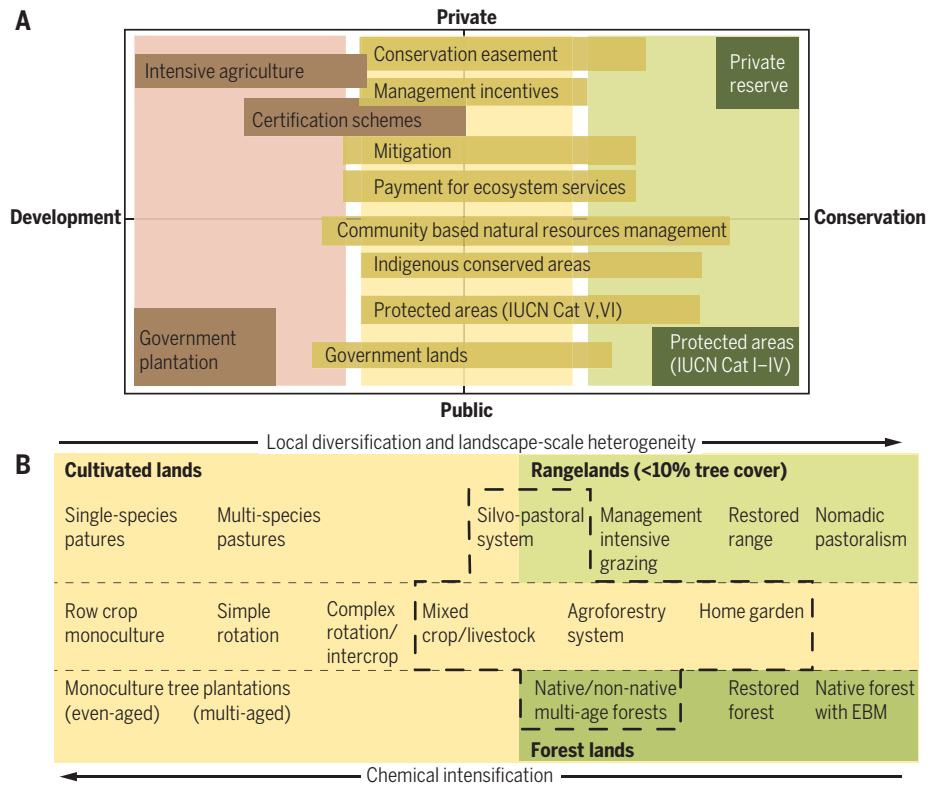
A

Private

Development

Conservation

Public

Intensive agriculture

Conservation easement

Private reserve

Management incentives

Certification schemes

Mitigation

Payment for ecosystem services

Community based natural resources management

Indigenous conserved areas

Protected areas (IUCN Cat V,VI)

Government plantation

Government lands

Protected areas (IUCN Cat I–IV)

Local diversification and landscape-scale heterogeneity

B

Cultivated lands

Rangelands (<10% tree cover)

Single-species patures

Multi-species pastures

Silvo-pastoral system

Management intensive grazing

Restored range

Nomadic pastoralism

Row crop monoculture

Simple rotation

Complex rotation/ intercrop

Mixed crop/livestock

Agroforestry system

Home garden

Monoculture tree plantations (even-aged) (multi-aged)

Native/non-native multi-age forests

Restored forest

Native forest with EBM

Forest lands

Chemical intensification